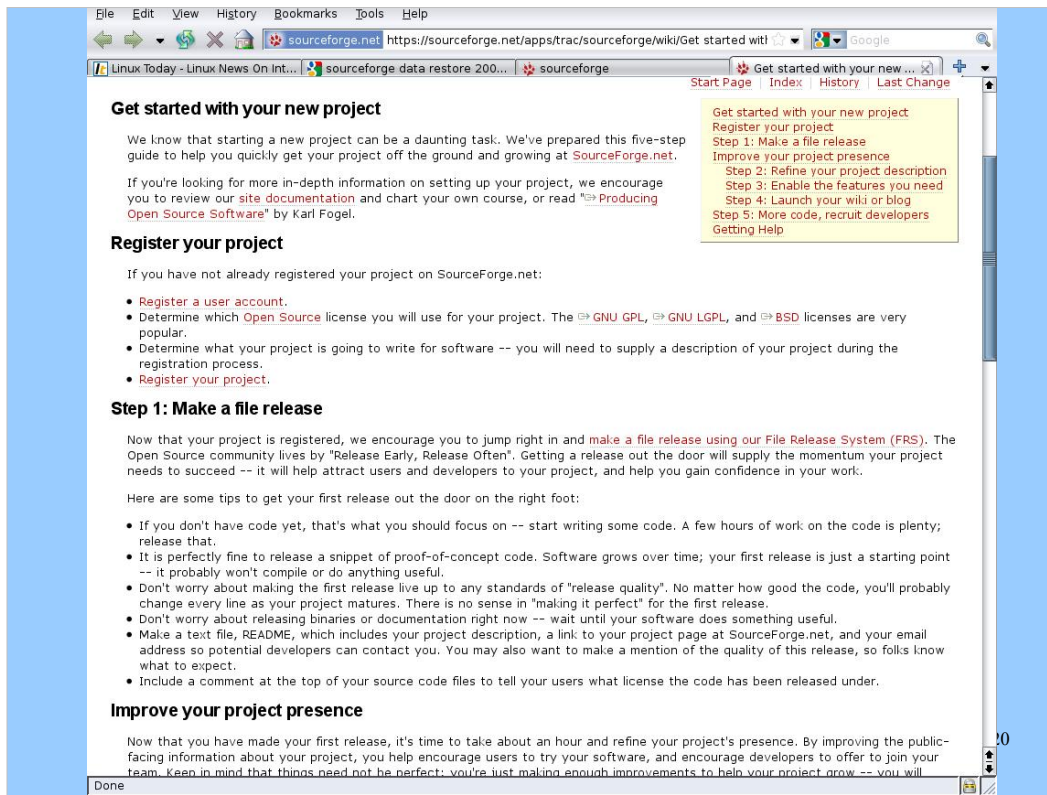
File Edit View History Bookmarks Tools Help

sourceforge.net https://sourceforge.net/apps/trac/sourceforge/wiki/Get started wit Google

Linux Today - Linux News On Int... | sourceforge data restore 200... | sourceforge | Get started with your new ...

Start Page | Index | History | Last Change

Get started with your new project

We know that starting a new project can be a daunting task. We've prepared this five-step guide to help you quickly get your project off the ground and growing at SourceForge.net.

If you're looking for more in-depth information on setting up your project, we encourage you to review our site documentation and chart your own course, or read "Producing Open Source Software" by Karl Fogel.

Get started with your new project
Register your project
Step 1: Make a file release
Improve your project presence
Step 2: Refine your project description
Step 3: Enable the features you need
Step 4: Launch your wiki or blog
Step 5: More code, recruit developers
Getting Help

Register your project

If you have not already registered your project on SourceForge.net:

- Register a user account.
- Determine which Open Source license you will use for your project. The GNU GPL, GNU LGPL, and BSD licenses are very popular.
- Determine what your project is going to write for software -- you will need to supply a description of your project during the registration process.
- Register your project.

Step 1: Make a file release

Now that your project is registered, we encourage you to jump right in and make a file release using our File Release System (FRS). The Open Source community lives by "Release Early, Release Often". Getting a release out the door will supply the momentum your project needs to succeed -- it will help attract users and developers to your project, and help you gain confidence in your work.

Here are some tips to get your first release out the door on the right foot:

- If you don't have code yet, that's what you should focus on -- start writing some code. A few hours of work on the code is plenty; release that.
- It is perfectly fine to release a snippet of proof-of-concept code. Software grows over time; your first release is just a starting point -- it probably won't compile or do anything useful.
- Don't worry about making the first release live up to any standards of "release quality". No matter how good the code, you'll probably change every line as your project matures. There is no sense in "making it perfect" for the first release.
- Don't worry about releasing binaries or documentation right now -- wait until your software does something useful.
- Make a text file, README, which includes your project description, a link to your project page at SourceForge.net, and your email address so potential developers can contact you. You may also want to make a mention of the quality of this release, so folks know what to expect.
- Include a comment at the top of your source code files to tell your users what license the code has been released under.

Improve your project presence

Now that you have made your first release, it's time to take about an hour and refine your project's presence. By improving the public-facing information about your project, you help encourage users to try your software, and encourage developers to offer to join your team. Keep in mind that things need not be perfect; you're just making enough improvements to help your project grow -- you will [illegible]

20

Done